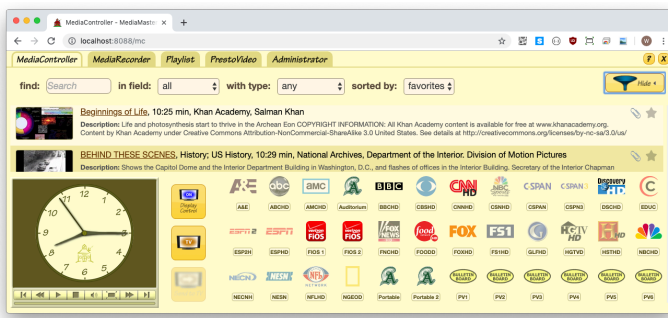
MediaController - MediaMaste ×  +

localhost:8088/mc

MediaController | MediaRecorder | Playlist | PrestoVideo | Administrator

find: Search  in field: all  with type: any  sorted by: favorites  Hide

Beginnings of Life, 10:25 min, Khan Academy, Salman Khan

Description: Life and photosynthesis start to thrive in the Archean Eon COPYRIGHT INFORMATION: All Khan Academy content is available for free at www.khanacademy.org. Content by Khan Academy under Creative Commons Attribution-NonCommercial-ShareAlike 3.0 United States. See details at http://creativecommons.org/licenses/by-nc-sa/3.0/us/

BEHIND THESE SCENES, History; US History, 10:29 min, National Archives, Department of the Interior. Division of Motion Pictures

Description: Shows the Capitol Dome and the Interior Department Building in Washington, D.C., and flashes of offices in the Interior Department. Secretary of the Interior Chapman

12 1 2 3 4 5 6 7 8 9 10 11

Display Control

TV

A&E  ABCHD  AMCHD  Auditorium  BBCHD  CBSHD  CNNHD  CSNHD  CSPAN  CSPAN3  DSCHD  EDUC

ESPNHD  ESPN2HD  FIOS 1  FIOS 1  FNCHD  FOODHD  FOXHD  FS1HD  GLFHD  HGTVD  HSTHD  NBCHD

NECNHD  NESN  NFLHD  NGEOD  Portable  Portable 2  PV1  PV2  PV3  PV4  PV5  PV6